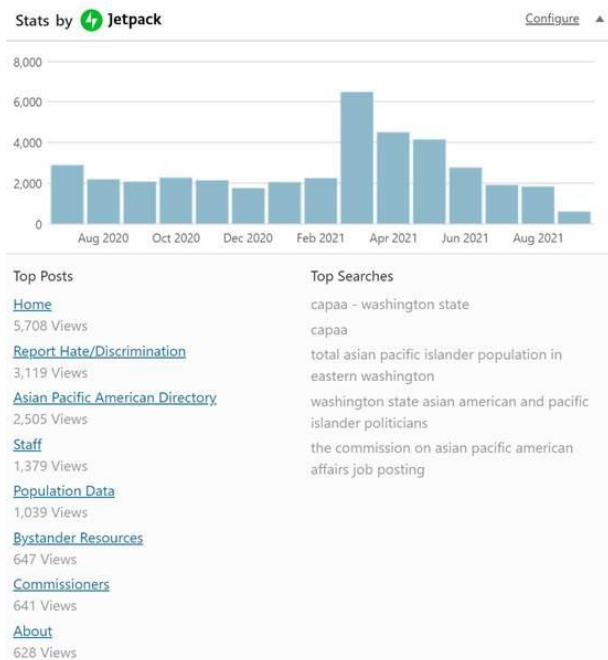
Stats by Jetpack

Configure

8,000
6,000
4,000
2,000
0

Aug 2020 Oct 2020 Dec 2020 Feb 2021 Apr 2021 Jun 2021 Aug 2021

Top Posts

Home
5,708 Views

Report Hate/Discrimination
3,119 Views

Asian Pacific American Directory
2,505 Views

Staff
1,379 Views

Population Data
1,039 Views

Bystander Resources
647 Views

Commissioners
641 Views

About
628 Views

Top Searches

capaa - washington state

capaa

total asian pacific islander population in eastern washington

washington state asian american and pacific islander politicians

the commission on asian pacific american affairs job posting